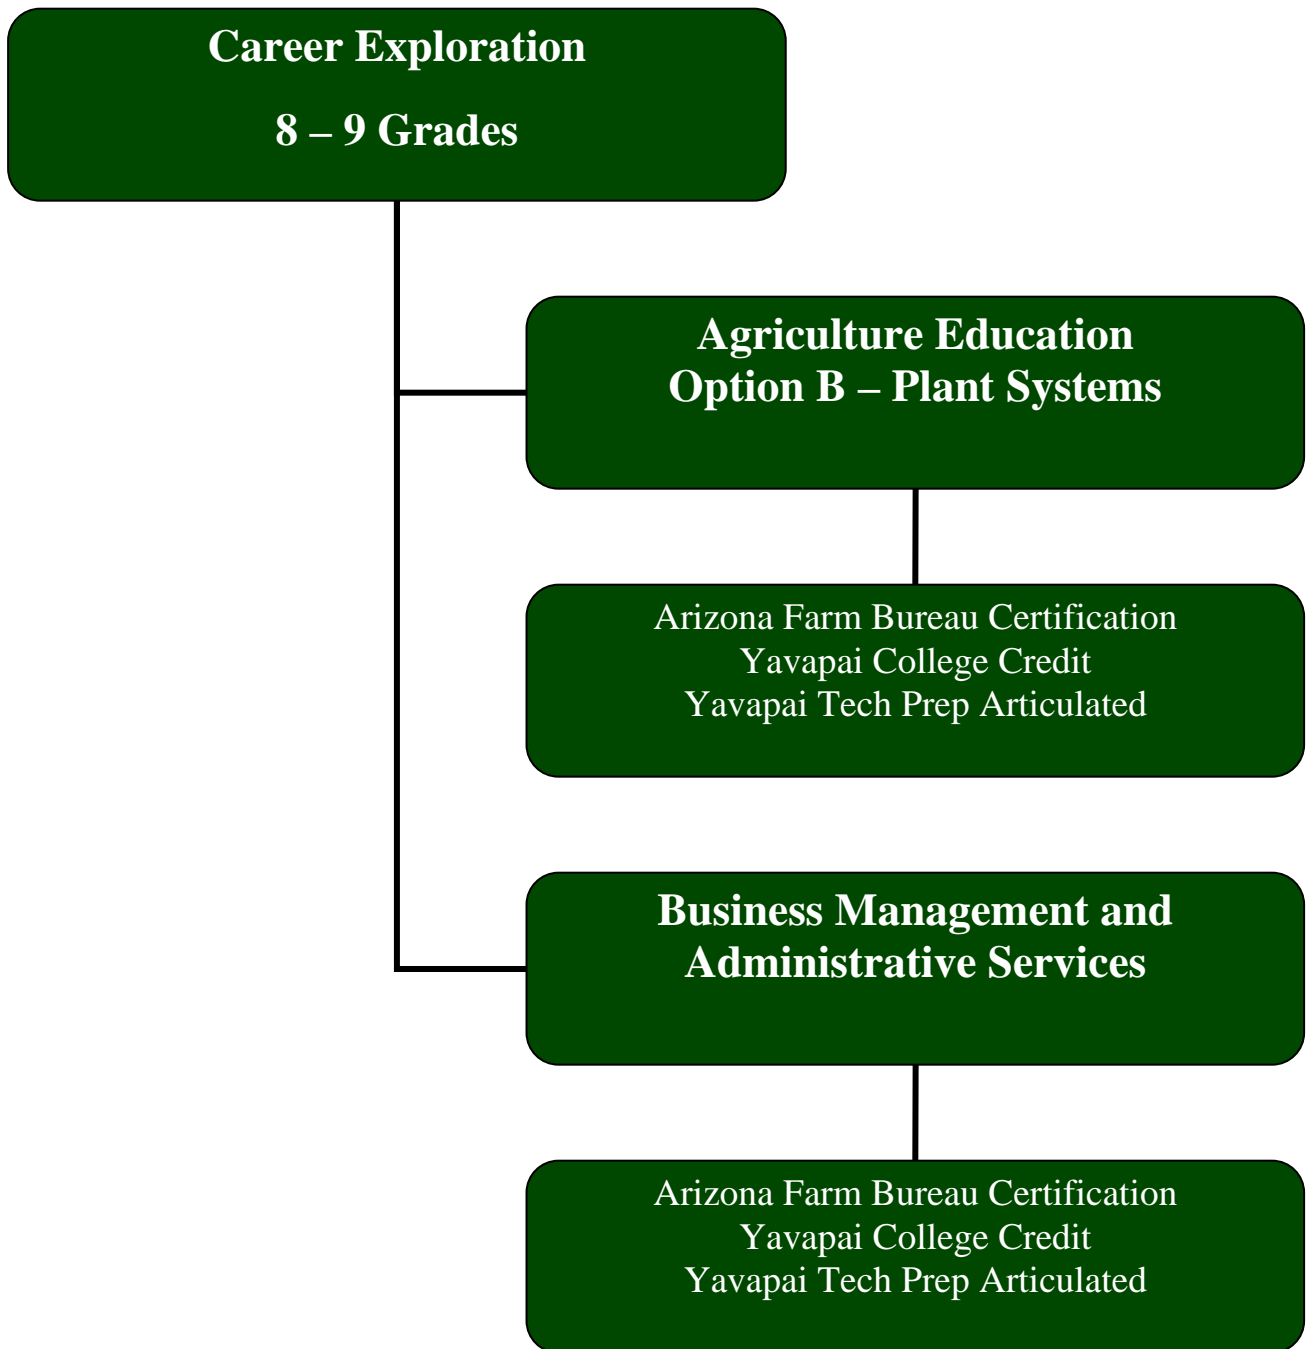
Career Exploration

8 – 9 Grades

Agriculture Education
Option B – Plant Systems

Arizona Farm Bureau Certification
Yavapai College Credit
Yavapai Tech Prep Articulated

Business Management and
Administrative Services

Arizona Farm Bureau Certification
Yavapai College Credit
Yavapai Tech Prep Articulated